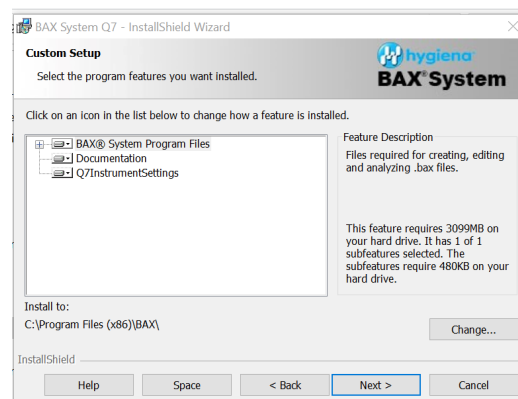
BAX System Q7 - InstallShield Wizard

Custom Setup

Select the program features you want installed.

hygiena

BAX® System

Click on an icon in the list below to change how a feature is installed.

BAX® System Program Files
Documentation
Q7InstrumentSettings

Feature Description

Files required for creating, editing and analyzing .bax files.

This feature requires 3099MB on your hard drive. It has 1 of 1 subfeatures selected. The subfeatures require 480KB on your hard drive.

Install to:

C:\Program Files (x86)\BAX\

Change...

InstallShield

Help

Space

< Back

Next >

Cancel